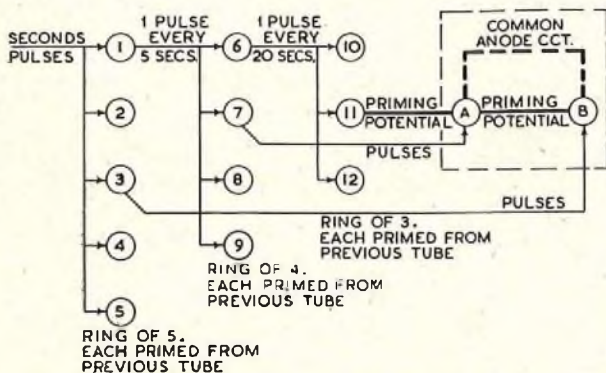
SECONDS PULSES

1 PULSE EVERY 5 SECS.

1 PULSE EVERY 20 SECS.

COMMON ANODE CCT.

1

6

10

2

7

11

PRIMING POTENTIAL

A

PRIMING POTENTIAL

B

PULSES

3

8

12

4

9

5

PULSES

RING OF 3. EACH PRIMED FROM PREVIOUS TUBE

RING OF 4. EACH PRIMED FROM PREVIOUS TUBE

RING OF 5. EACH PRIMED FROM PREVIOUS TUBE